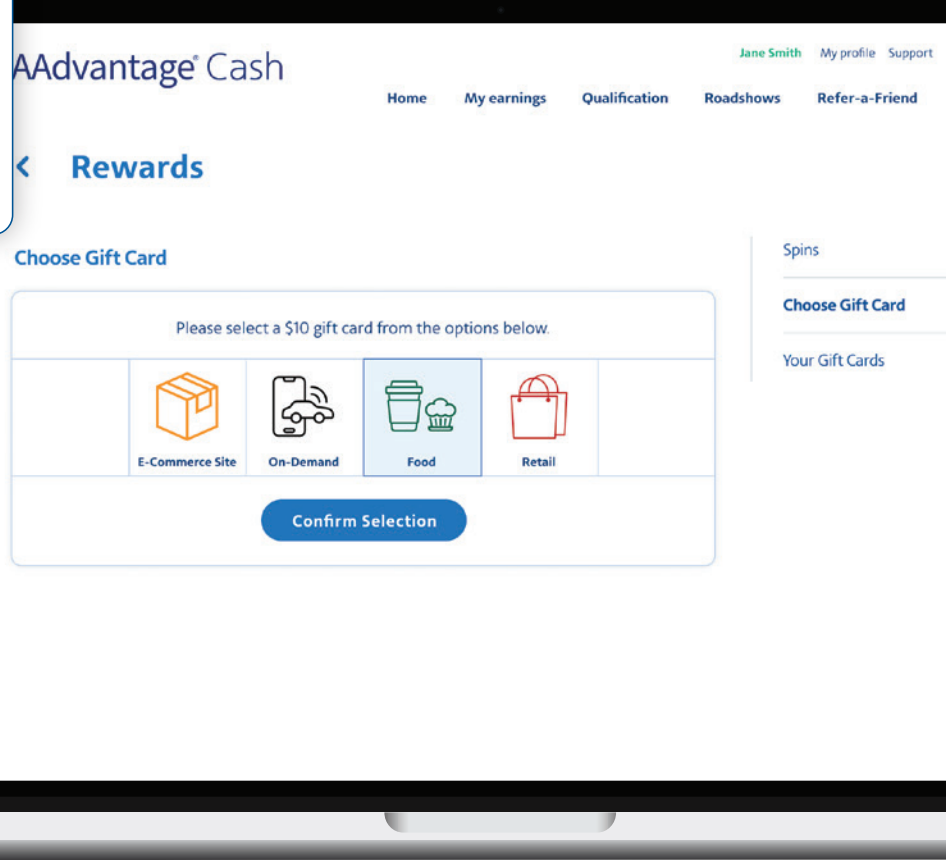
AAdvantage® Cash

Jane Smith My profile Support

Home My earnings Qualification Roadshows Refer-a-Friend

< Rewards

Choose Gift Card

Please select a $10 gift card from the options below.

E-Commerce Site On-Demand Food Retail

Confirm Selection

Spins

Choose Gift Card

Your Gift Cards